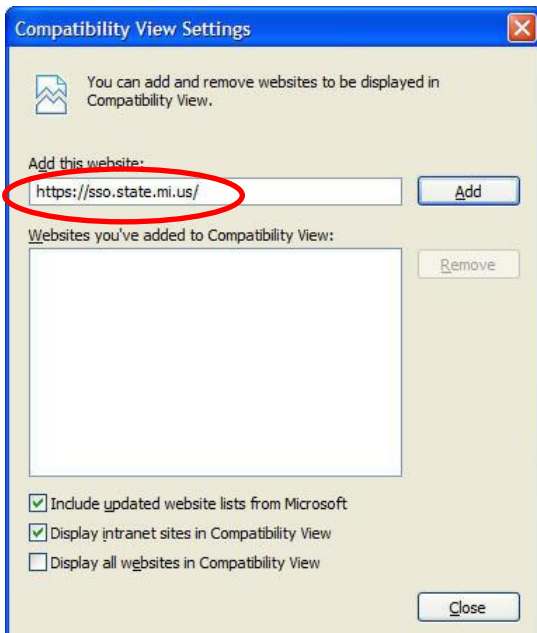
Compatibility View Settings

You can add and remove websites to be displayed in Compatibility View.

Add this website:

https://sso.state.mi.us/

Add

Websites you've added to Compatibility View:

Remove

Include updated website lists from Microsoft

Display intranet sites in Compatibility View

Display all websites in Compatibility View

Close